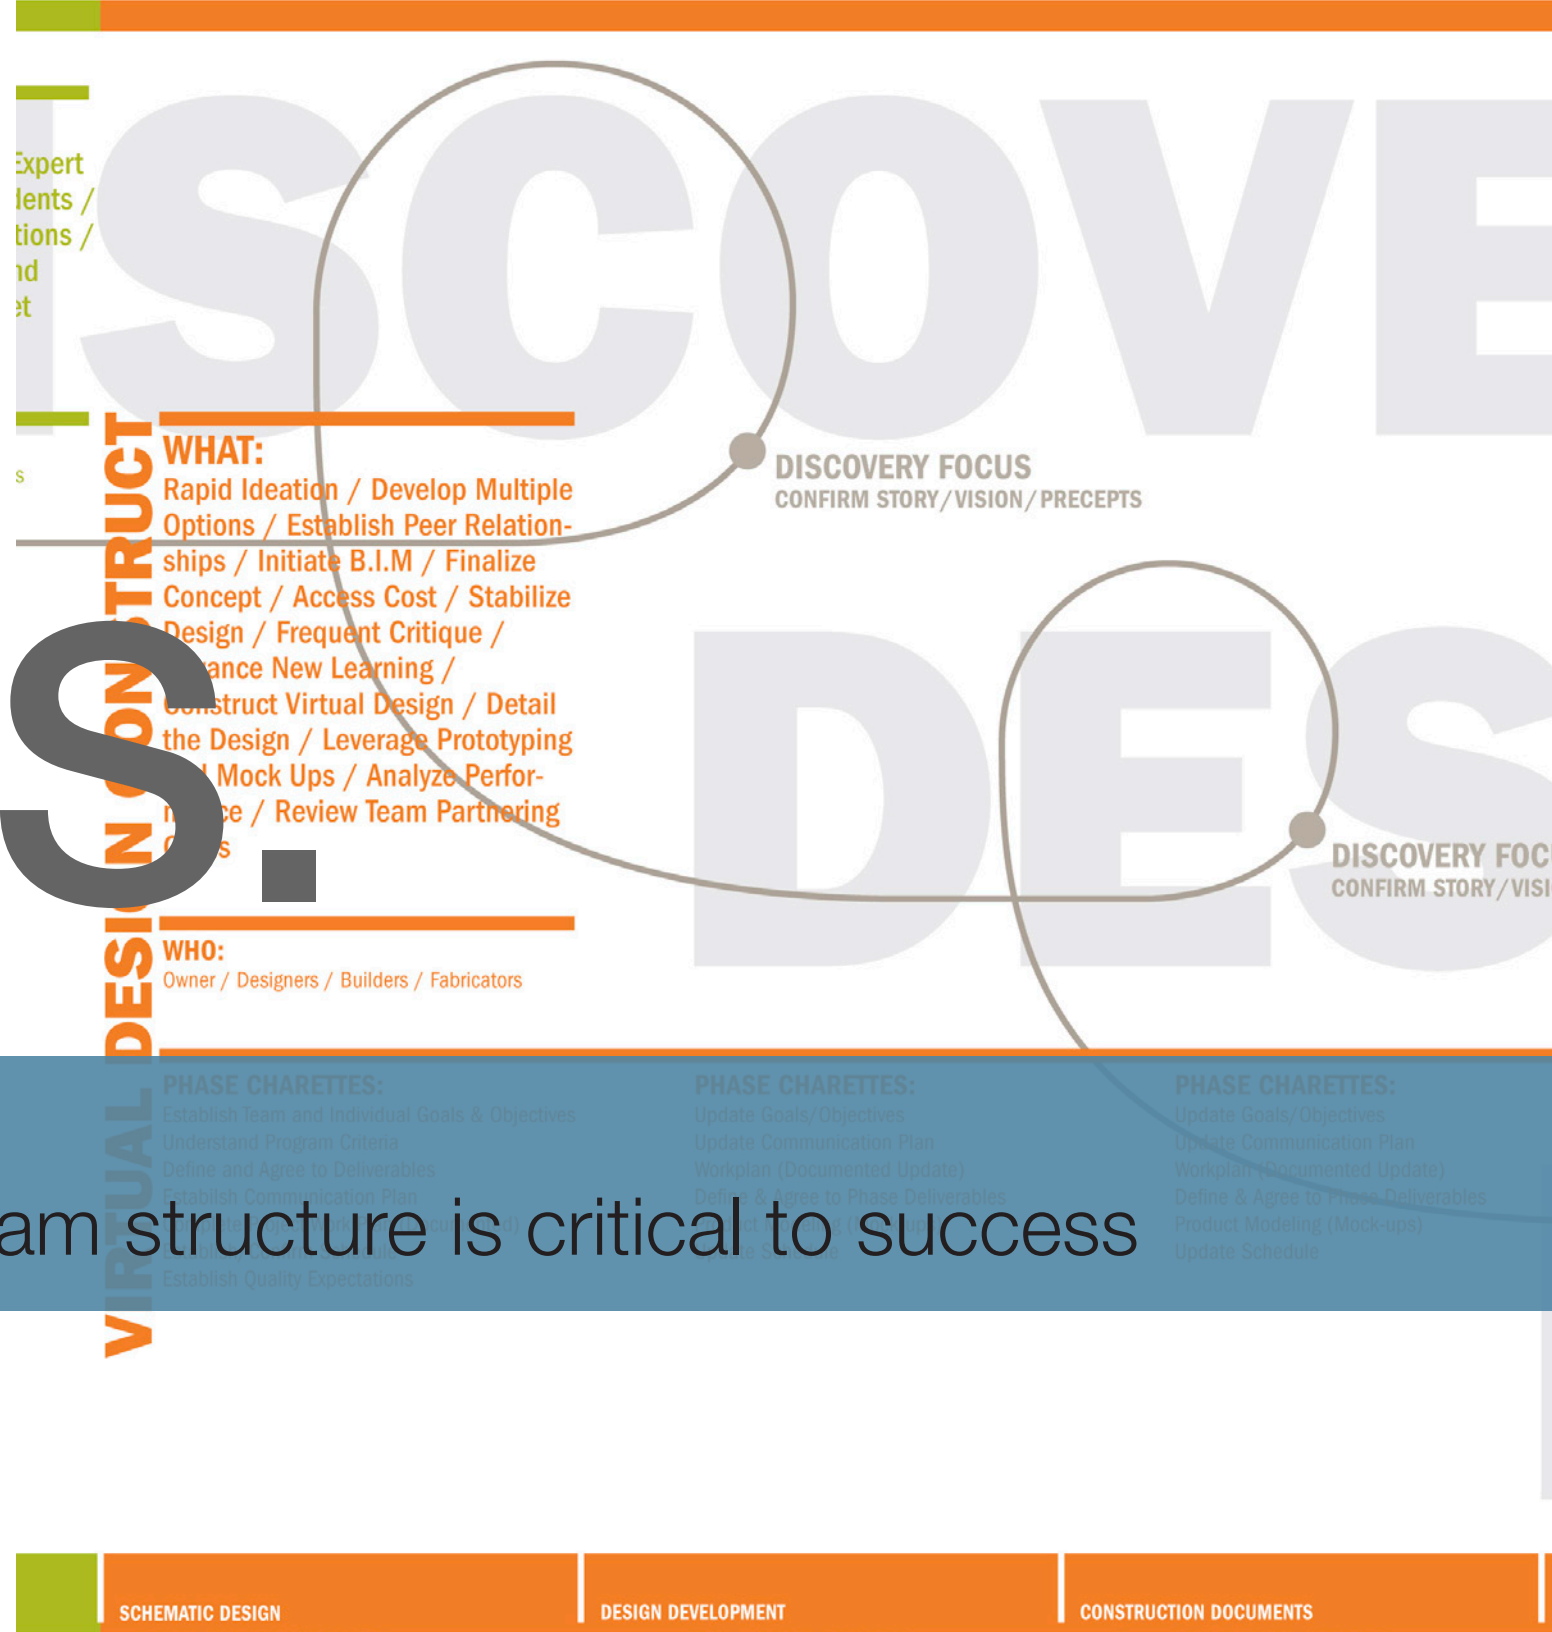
xpert
lents /
tions /
nd
et

s

SCOVE

VIRTUAL DESIGN CONSTRUCT

WHAT:
Rapid Ideation / Develop Multiple Options / Establish Peer Relationships / Initiate B.I.M / Finalize Concept / Access Cost / Stabilize Design / Frequent Critique / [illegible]ance New Learning / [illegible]nstruct Virtual Design / Detail the Design / Leverage Prototyping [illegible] Mock Ups / Analyze Perfor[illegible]ce / Review Team Partnering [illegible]s

S.

DISCOVERY FOCUS
CONFIRM STORY/VISION/PRECEPTS

DES

DISCOVERY FOC
CONFIRM STORY/VISI

WHO:
Owner / Designers / Builders / Fabricators

PHASE CHARETTES:
Establish Team and Individual Goals & Objectives
Understand Program Criteria
Define and Agree to Deliverables
Establish Communication Plan
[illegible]
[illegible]
Establish Quality Expectations

PHASE CHARETTES:
Update Goals/Objectives
Update Communication Plan
Workplan (Documented Update)
Define & Agree to Phase Deliverables
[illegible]
Update Schedule

PHASE CHARETTES:
Update Goals/Objectives
Update Communication Plan
Workplan (Documented Update)
Define & Agree to Phase Deliverables
Product Modeling (Mock-ups)
Update Schedule

am structure is critical to success

SCHEMATIC DESIGN
DESIGN DEVELOPMENT
CONSTRUCTION DOCUMENTS